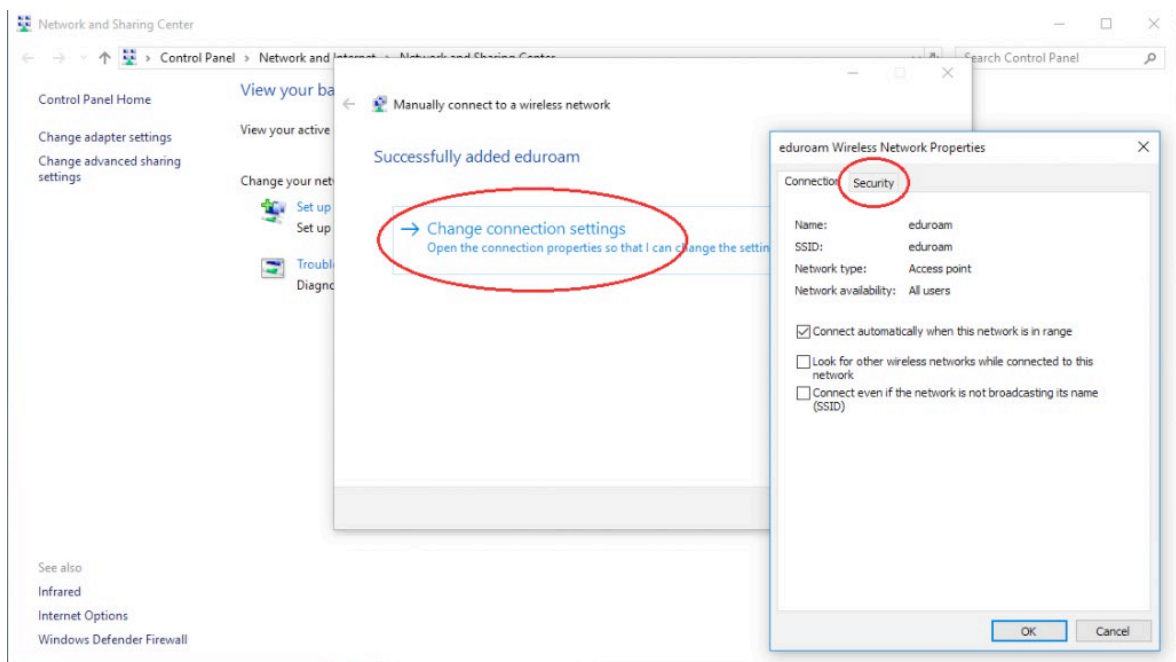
Network and Sharing Center

Control Panel > Network and Internet > Network and Sharing Center

Search Control Panel

Control Panel Home

Change adapter settings

Change advanced sharing settings

View your ba

View your active

Change your net

Set up

Set up

Troubl

Diagno

See also

Infrared

Internet Options

Windows Defender Firewall

Manually connect to a wireless network

Successfully added eduroam

→ Change connection settings
Open the connection properties so that I can change the settin

eduroam Wireless Network Properties

Connection Security

Name: eduroam
SSID: eduroam
Network type: Access point
Network availability: All users

Connect automatically when this network is in range

Look for other wireless networks while connected to this network

Connect even if the network is not broadcasting its name (SSID)

OK Cancel